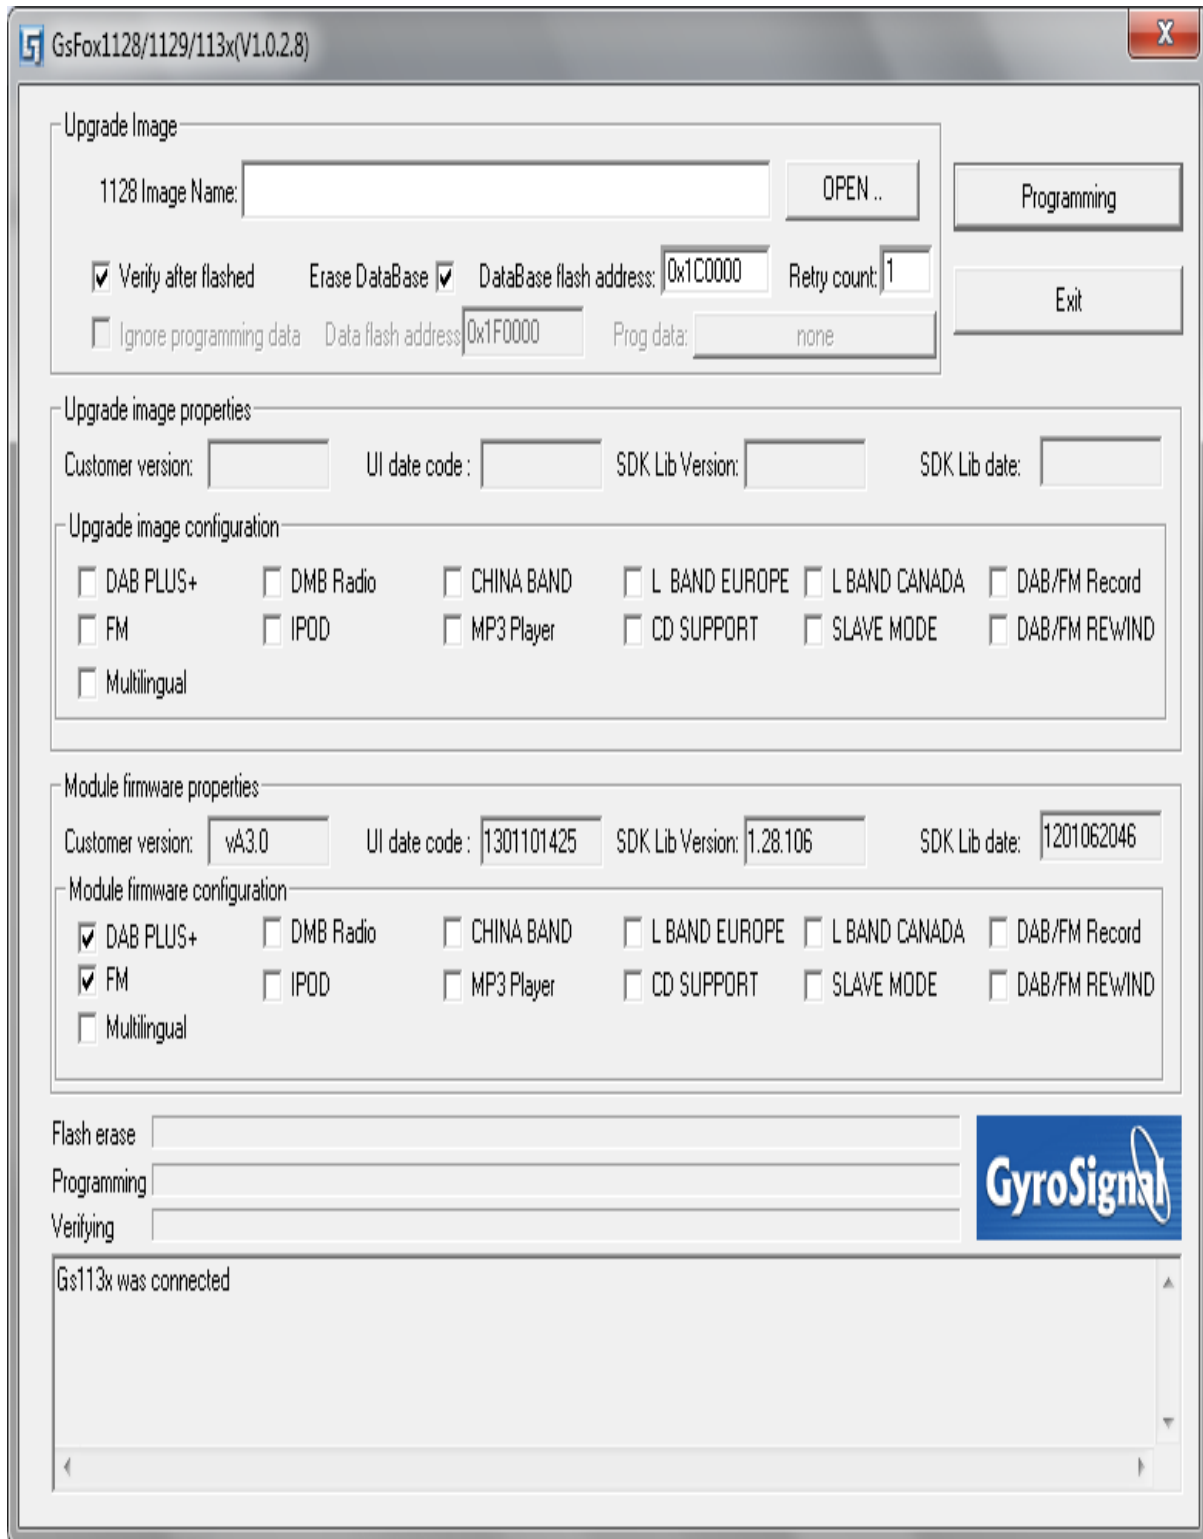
GsFox1128/1129/113x(V1.0.2.8)

X

Upgrade Image

1128 Image Name:

OPEN ..

Programming

Verify after flashed

Erase DataBase

DataBase flash address: 0x1C0000

Retry count: 1

Exit

Ignore programming data

Data flash address 0x1F0000

Prog data: none

Upgrade image properties

Customer version:

UI date code :

SDK Lib Version:

SDK Lib date:

Upgrade image configuration

DAB PLUS+

DMB Radio

CHINA BAND

L BAND EUROPE

L BAND CANADA

DAB/FM Record

FM

IPOD

MP3 Player

CD SUPPORT

SLAVE MODE

DAB/FM REWIND

Multilingual

Module firmware properties

Customer version: vA3.0

UI date code : 1301101425

SDK Lib Version: 1.28.106

SDK Lib date: 1201062046

Module firmware configuration

DAB PLUS+

DMB Radio

CHINA BAND

L BAND EUROPE

L BAND CANADA

DAB/FM Record

FM

IPOD

MP3 Player

CD SUPPORT

SLAVE MODE

DAB/FM REWIND

Multilingual

Flash erase

Programming

Verifying

GyroSignal

Gs113x was connected